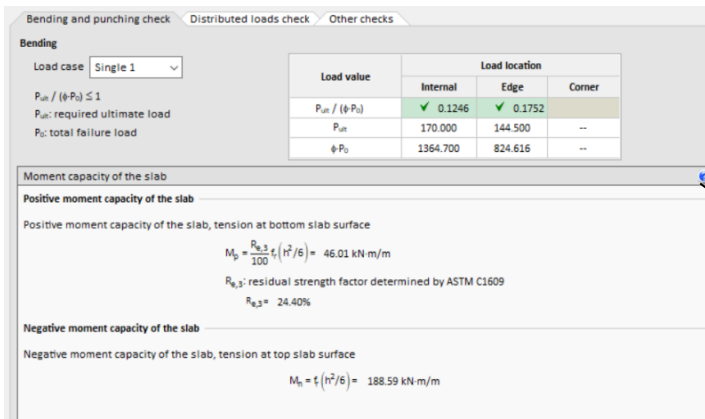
Bending and punching check | Distributed loads check | Other checks

Bending

Load case Single 1

$P_{ult} / (\phi \cdot P_0) \leq 1$
$P_{ult}$: required ultimate load
$P_0$: total failure load

| Load value | Load location | | |
|---|---|---|---|
| | Internal | Edge | Corner |
| $P_{ult} / (\phi \cdot P_0)$ | ✔ 0.1246 | ✔ 0.1752 | |
| $P_{ult}$ | 170.000 | 144.500 | -- |
| $\phi \cdot P_0$ | 1364.700 | 824.616 | -- |

Moment capacity of the slab

Positive moment capacity of the slab

Positive moment capacity of the slab, tension at bottom slab surface

$M_p = \frac{R_{e,3}}{100} f_r \left(h^2/6\right) =$ 46.01 kN·m/m

$R_{e,3}$: residual strength factor determined by ASTM C1609

$R_{e,3} =$ 24.40%

Negative moment capacity of the slab

Negative moment capacity of the slab, tension at top slab surface

$M_n = f_r \left(h^2/6\right) =$ 188.59 kN·m/m